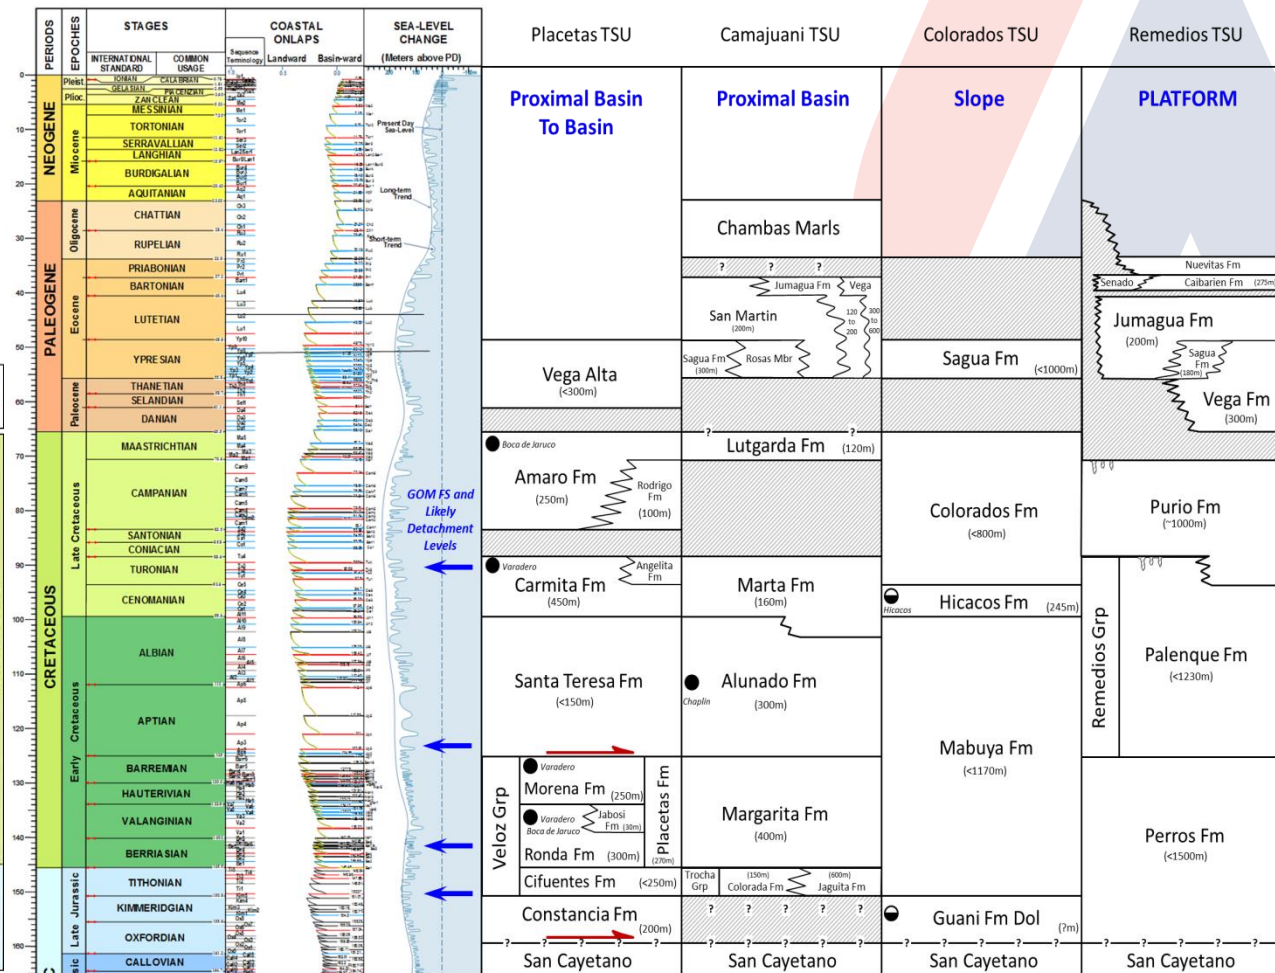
PERIODS | EPOCHES | STAGES | COASTAL ONLAPS | SEA-LEVEL CHANGE

INTERNATIONAL STANDARD | COMMON USAGE | Sequence Terminology | Landward | Basin-ward | (Meters above PD)

0, 10, 20, 30, 40, 50, 60, 70, 80, 90, 100, 110, 120, 130, 140, 150, 160

NEOGENE
Pleist | IONIAN | CALABRIAN | GELASIAN | PIACENZIAN
Plioc. | ZANCLEAN
Miocene | MESSINIAN | TORTONIAN | SERRAVALLIAN | LANGHIAN | BURDIGALIAN | AQUITANIAN

PALEOGENE
Oligocene | CHATTIAN | RUPELIAN
Eocene | PRIABONIAN | BARTONIAN | LUTETIAN | YPRESIAN
Paleocene | THANETIAN | SELANDIAN | DANIAN

CRETACEOUS
Late Cretaceous | MAASTRICHTIAN | CAMPANIAN | SANTONIAN | CONIACIAN | TURONIAN | CENOMANIAN
Early Cretaceous | ALBIAN | APTIAN | BARREMIAN | HAUTERIVIAN | VALANGINIAN | BERRIASIAN

Late Jurassic | TITHONIAN | KIMMERIDGIAN | OXFORDIAN | CALLOVIAN

Present Day Sea-Level
Long-term Trend
Short-term Trend
GOM FS and Likely Detachment Levels

Placetas TSU | Camajuani TSU | Colorados TSU | Remedios TSU

Proximal Basin To Basin | Proximal Basin | Slope | PLATFORM

Chambas Marls
Nuevitas Fm
Senado | Caibarien Fm (275m)
Jumagua Fm | Vega
San Martin (200m) | 120 to 200 | 300 to 600
Jumagua Fm (200m)
Sagua Fm (300m) | Rosas Mbr
Sagua Fm (180m)
Vega Alta (<300m)
Sagua Fm (<1000m)
Vega Fm (300m)
Boca de Jaruco
Lutgarda Fm (120m)
Amaro Fm (250m) | Rodrigo Fm (100m)
Colorados Fm (<800m)
Purio Fm (~1000m)
Varadero
Carmita Fm (450m) | Angelita Fm
Marta Fm (160m)
Hicacos | Hicacos Fm (245m)
Remedios Grp
Palenque Fm (<1230m)
Santa Teresa Fm (<150m)
Alunado Fm (300m)
Chaplin
Mabuya Fm (<1170m)
Veloz Grp
Varadero
Morena Fm (250m)
Varadero | Boca de Jaruco | Jabosi Fm (30m)
Placetas Fm (270m)
Ronda Fm (300m)
Margarita Fm (400m)
Perros Fm (<1500m)
Cifuentes Fm (<250m)
Trocha Grp | (150m) Colorada Fm | (600m) Jaguita Fm
Constancia Fm (200m)
Guani Fm Dol (?m)
San Cayetano | San Cayetano | San Cayetano | San Cayetano